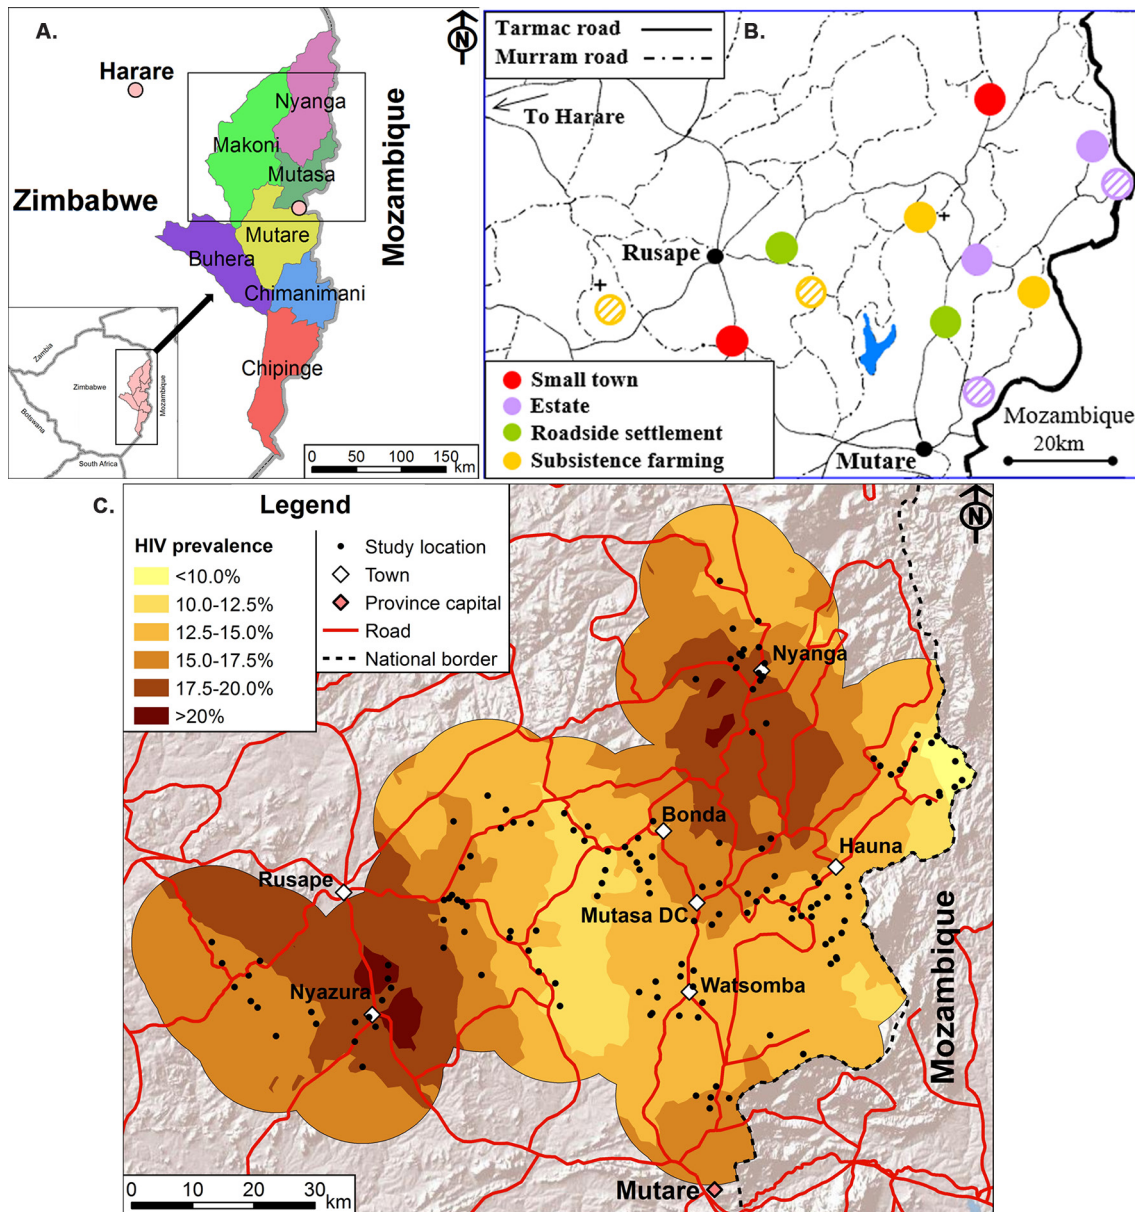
A.

N

Harare

Zimbabwe

Nyanga

Makoni

Mutasa

Mutare

Buhera

Chimanimani

Chipinge

Mozambique

Zambia

Zimbabwe

Mozambique

Botswana

South Africa

0 50 100 150 km

Tarmac road

Murram road

B.

To Harare

Rusape

Small town

Estate

Roadside settlement

Subsistence farming

Mutare

Mozambique

20km

C.

Legend

HIV prevalence

<10.0%

10.0-12.5%

12.5-15.0%

15.0-17.5%

17.5-20.0%

>20%

Study location

Town

Province capital

Road

National border

N

Nyanga

Bonda

Hauna

Rusape

Mutasa DC

Watsomba

Nyazura

Mozambique

Mutare

0 10 20 30 km